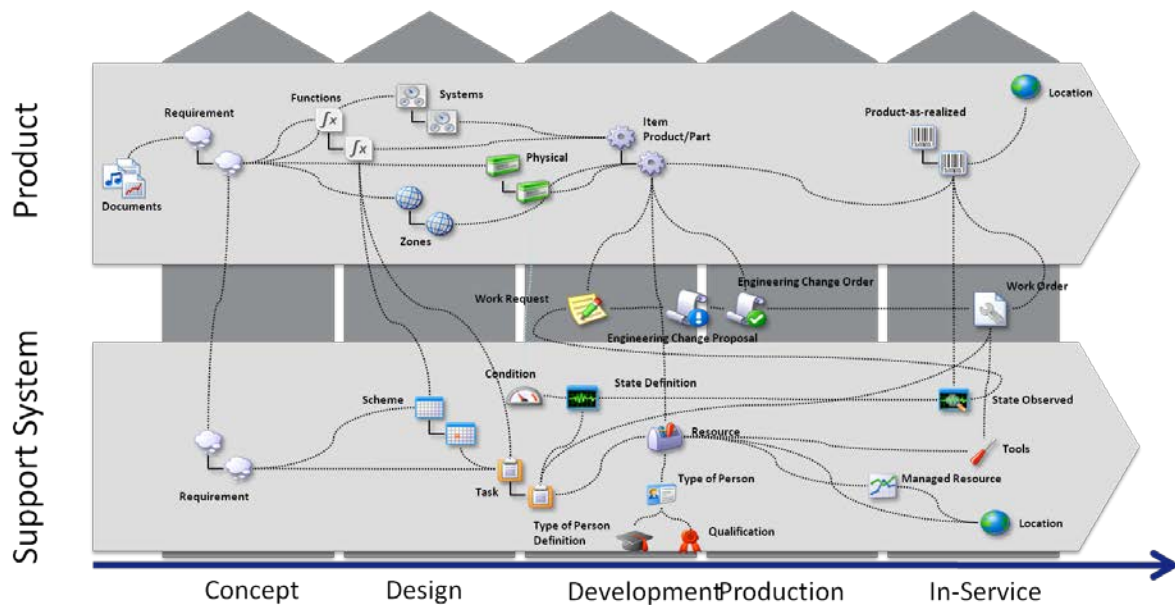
Product

Requirement

Documents

Functions

$f_x$

$f_x$

Systems

Item
Product/Part

Physical

Zones

Product-as-realized

Location

Support System

Work Request

Engineering Change Order

Engineering Change Proposal

Work Order

Condition

State Definition

State Observed

Scheme

Requirement

Task

Resource

Tools

Type of Person

Managed Resource

Type of Person Definition

Qualification

Location

Concept

Design

DevelopmentProduction

In-Service